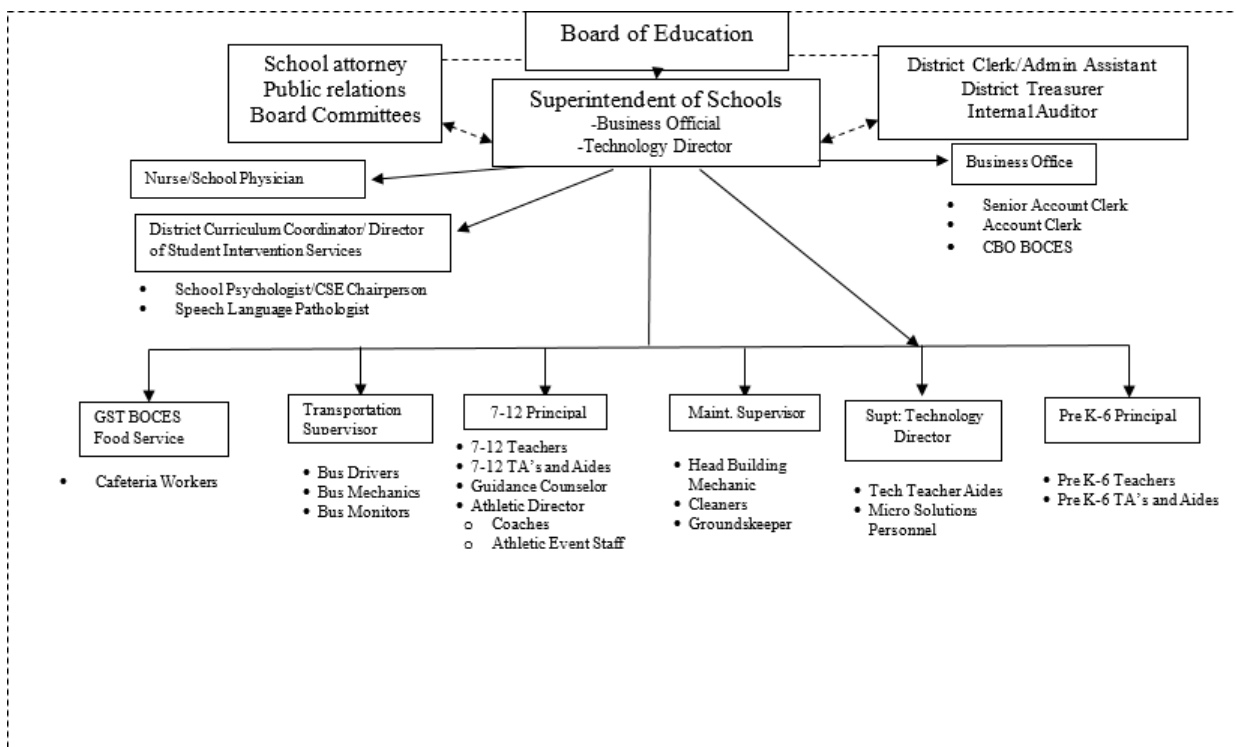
Board of Education

School attorney
Public relations
Board Committees

Superintendent of Schools
-Business Official
-Technology Director

District Clerk/Admin Assistant
District Treasurer
Internal Auditor

Nurse/School Physician

Business Office

- Senior Account Clerk
- Account Clerk
- CBO BOCES

District Curriculum Coordinator/ Director of Student Intervention Services

- School Psychologist/CSE Chairperson
- Speech Language Pathologist

GST BOCES
Food Service

- Cafeteria Workers

Transportation Supervisor

- Bus Drivers
- Bus Mechanics
- Bus Monitors

7-12 Principal

- 7-12 Teachers
- 7-12 TA's and Aides
- Guidance Counselor
- Athletic Director
  - Coaches
  - Athletic Event Staff

Maint. Supervisor

- Head Building Mechanic
- Cleaners
- Groundskeeper

Supt: Technology Director

- Tech Teacher Aides
- Micro Solutions Personnel

Pre K-6 Principal

- Pre K-6 Teachers
- Pre K-6 TA's and Aides